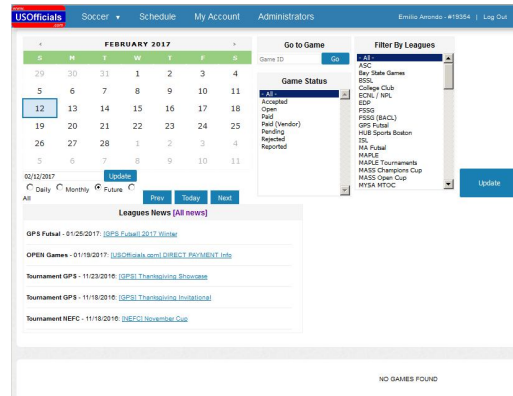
USOfficials .com

Soccer ▾ Schedule My Account Administrators

Emilio Amondo - #19354 | Log Out

‹ FEBRUARY 2017 ›

| S | M | T | W | T | F | S |
|---|---|---|---|---|---|---|
| 29 | 30 | 31 | 1 | 2 | 3 | 4 |
| 5 | 6 | 7 | 8 | 9 | 10 | 11 |
| 12 | 13 | 14 | 15 | 16 | 17 | 18 |
| 19 | 20 | 21 | 22 | 23 | 24 | 25 |
| 26 | 27 | 28 | 1 | 2 | 3 | 4 |
| 5 | 6 | 7 | 8 | 9 | 10 | 11 |

02/12/2017 Update

Daily Monthly Future All

Prev Today Next

Go to Game

Game ID Go

Game Status

- All -
Accepted
Open
Paid
Paid (Vendor)
Pending
Rejected
Reported

Filter By Leagues

- All -
ASC
Bay State Games
BSSL
College Club
ECNL / NPL
EDP
FSSG
FSSG (BACL)
GPS Futsal
HUB Sports Boston
ISL
MA Futsal
MAPLE
MAPLE Tournaments
MASS Champions Cup
MASS Open Cup
MYSA MTOC

Update

Leagues News [All news]

GPS Futsal - 01/25/2017: [GPS Futsal] 2017 Winter

OPEN Games - 01/19/2017: [USOfficials.com] DIRECT PAYMENT Info

Tournament GPS - 11/23/2016: [GPS] Thanksgiving Showcase

Tournament GPS - 11/18/2016: [GPS] Thanksgiving Invitational

Tournament NEFC - 11/18/2016: [NEFC] November Cup

NO GAMES FOUND